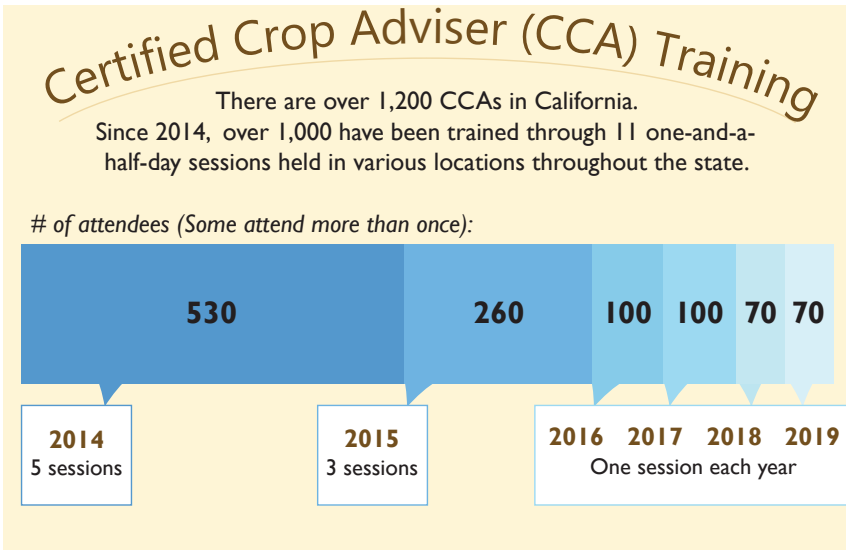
Certified Crop Adviser (CCA) Training

There are over 1,200 CCAs in California. Since 2014, over 1,000 have been trained through 11 one-and-a-half-day sessions held in various locations throughout the state.

# of attendees (Some attend more than once):

530

260

100

100

70

70

2014
5 sessions

2015
3 sessions

2016 2017 2018 2019
One session each year